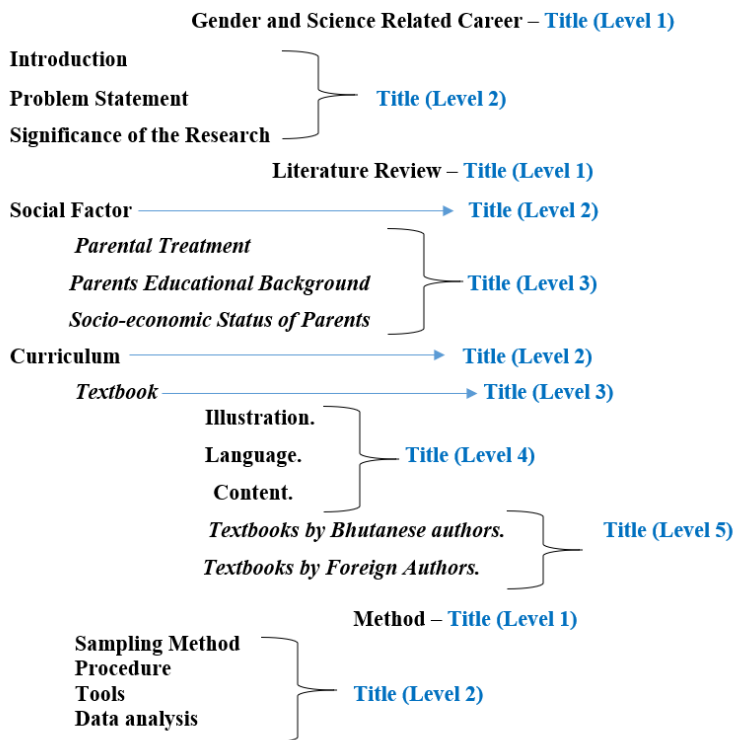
Gender and Science Related Career – Title (Level 1)

Introduction

Problem Statement

Significance of the Research

Title (Level 2)

Literature Review – Title (Level 1)

Social Factor Title (Level 2)

*Parental Treatment*

*Parents Educational Background*

*Socio-economic Status of Parents*

Title (Level 3)

Curriculum Title (Level 2)

*Textbook* Title (Level 3)

Illustration.

Language.

Content.

Title (Level 4)

*Textbooks by Bhutanese authors.*

*Textbooks by Foreign Authors.*

Title (Level 5)

Method – Title (Level 1)

Sampling Method
Procedure
Tools
Data analysis

Title (Level 2)